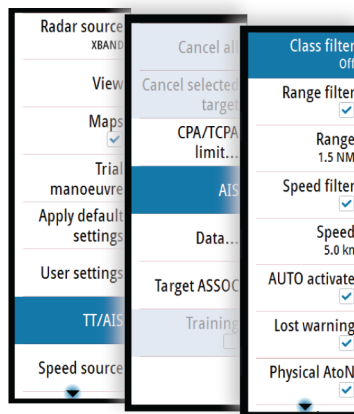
Radar source
XBAND

View

Maps

Trial manoeuvre

Apply default settings

User settings

TT/AIS

Speed source

Cancel all

Cancel selected target

CPA/TCPA limit…

AIS

Data…

Target ASSOC

Training

Class filter
Off

Range filter

Range
1.5 NM

Speed filter

Speed
5.0 kn

AUTO activate

Lost warning

Physical AtoN